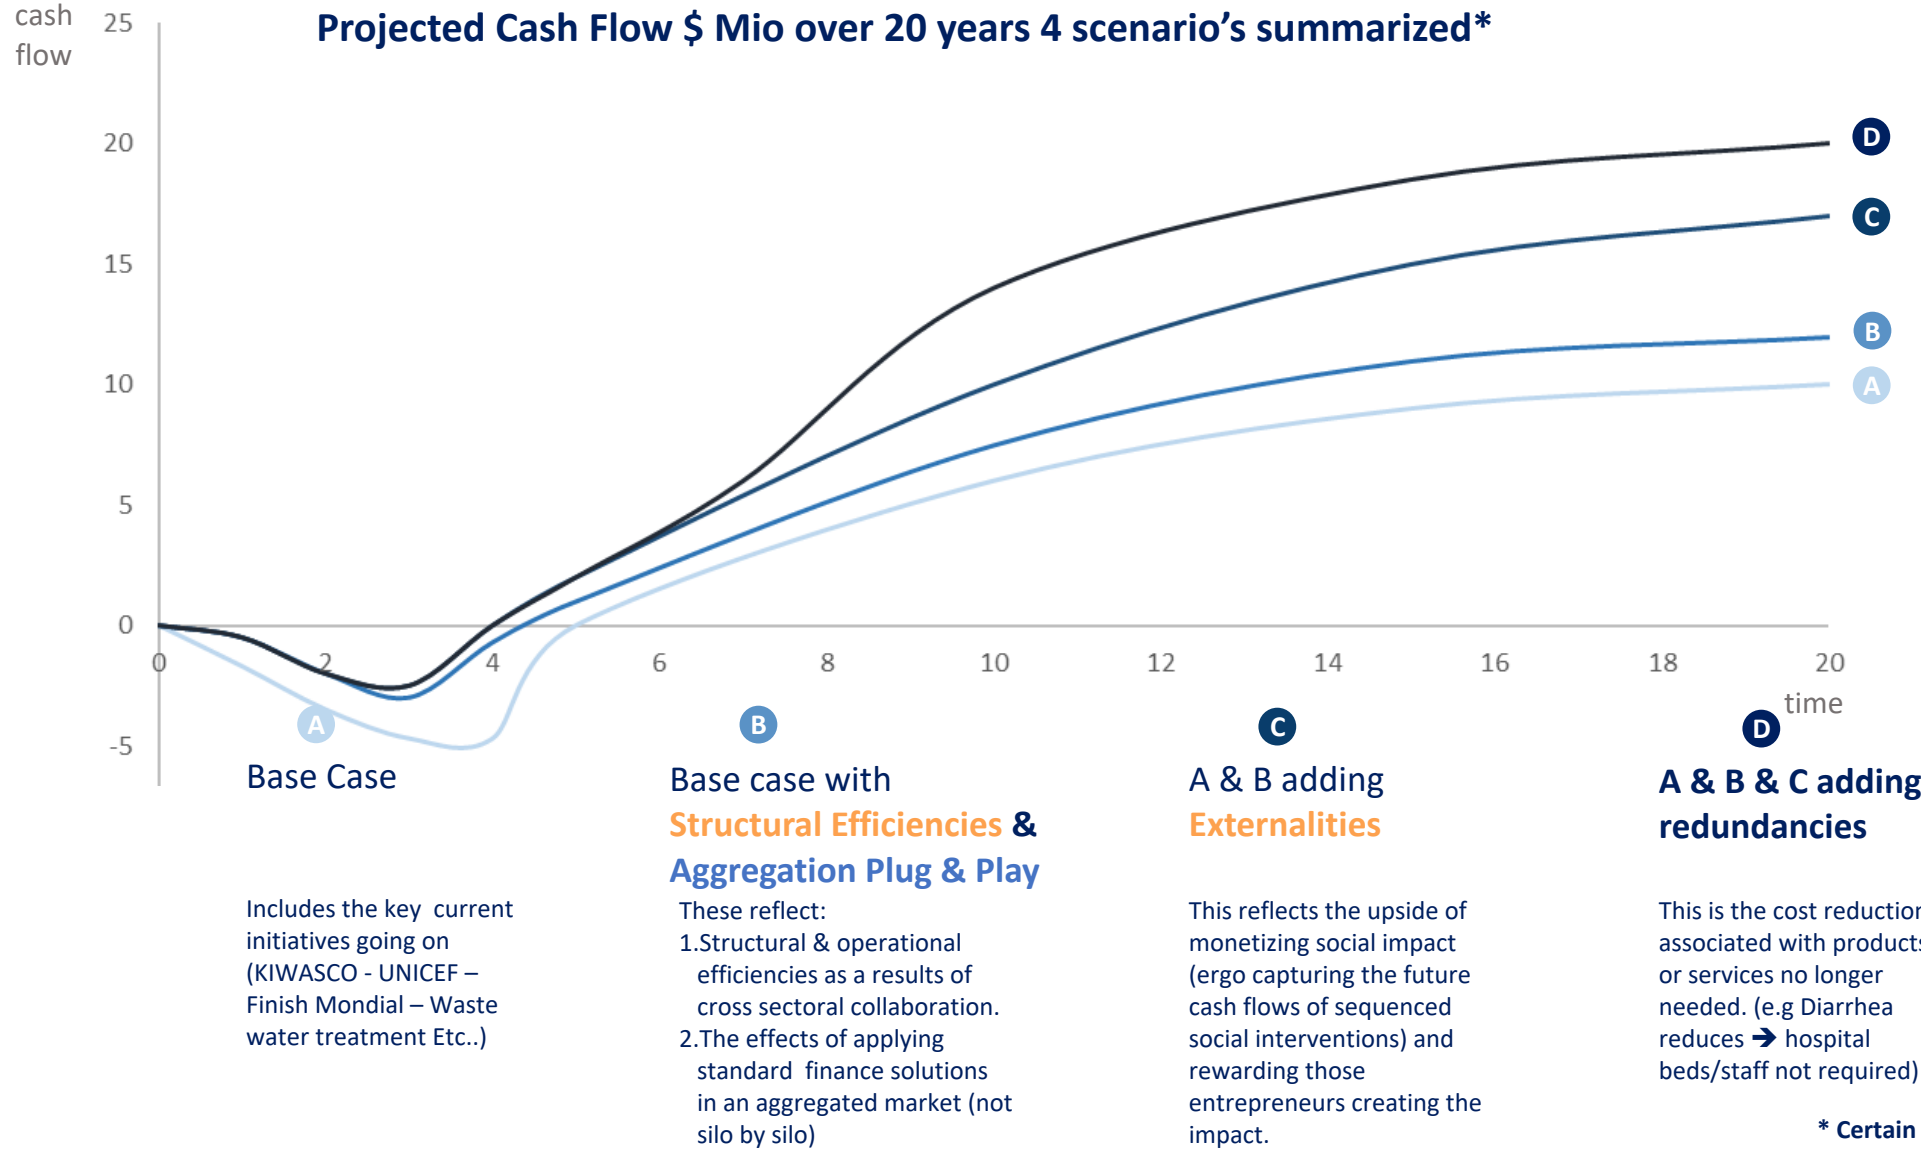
Projected Cash Flow $ Mio over 20 years 4 scenario's summarized*

cash flow

25

20

15

10

5

0

-5

0 2 4 6 8 10 12 14 16 18 20

time

D

C

B

A

A

Base Case

Includes the key current initiatives going on (KIWASCO - UNICEF – Finish Mondial – Waste water treatment Etc..)

B

Base case with Structural Efficiencies & Aggregation Plug & Play

These reflect:
1.Structural & operational efficiencies as a results of cross sectoral collaboration.
2.The effects of applying standard finance solutions in an aggregated market (not silo by silo)

C

A & B adding Externalities

This reflects the upside of monetizing social impact (ergo capturing the future cash flows of sequenced social interventions) and rewarding those entrepreneurs creating the impact.

D

A & B & C adding redundancies

This is the cost reductio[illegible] associated with product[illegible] or services no longer needed. (e.g Diarrhea reduces → hospital beds/staff not required)

* Certain